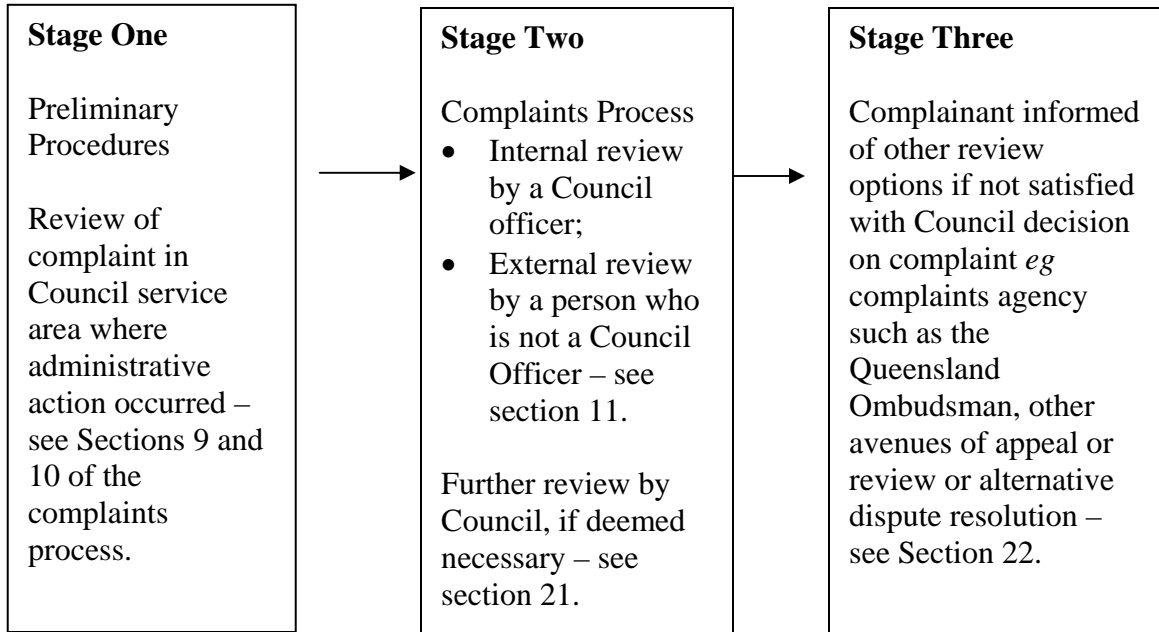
**Stage One**

Preliminary Procedures

Review of complaint in Council service area where administrative action occurred – see Sections 9 and 10 of the complaints process.

**Stage Two**

Complaints Process

- Internal review by a Council officer;
- External review by a person who is not a Council Officer – see section 11.

Further review by Council, if deemed necessary – see section 21.

**Stage Three**

Complainant informed of other review options if not satisfied with Council decision on complaint *eg* complaints agency such as the Queensland Ombudsman, other avenues of appeal or review or alternative dispute resolution – see Section 22.